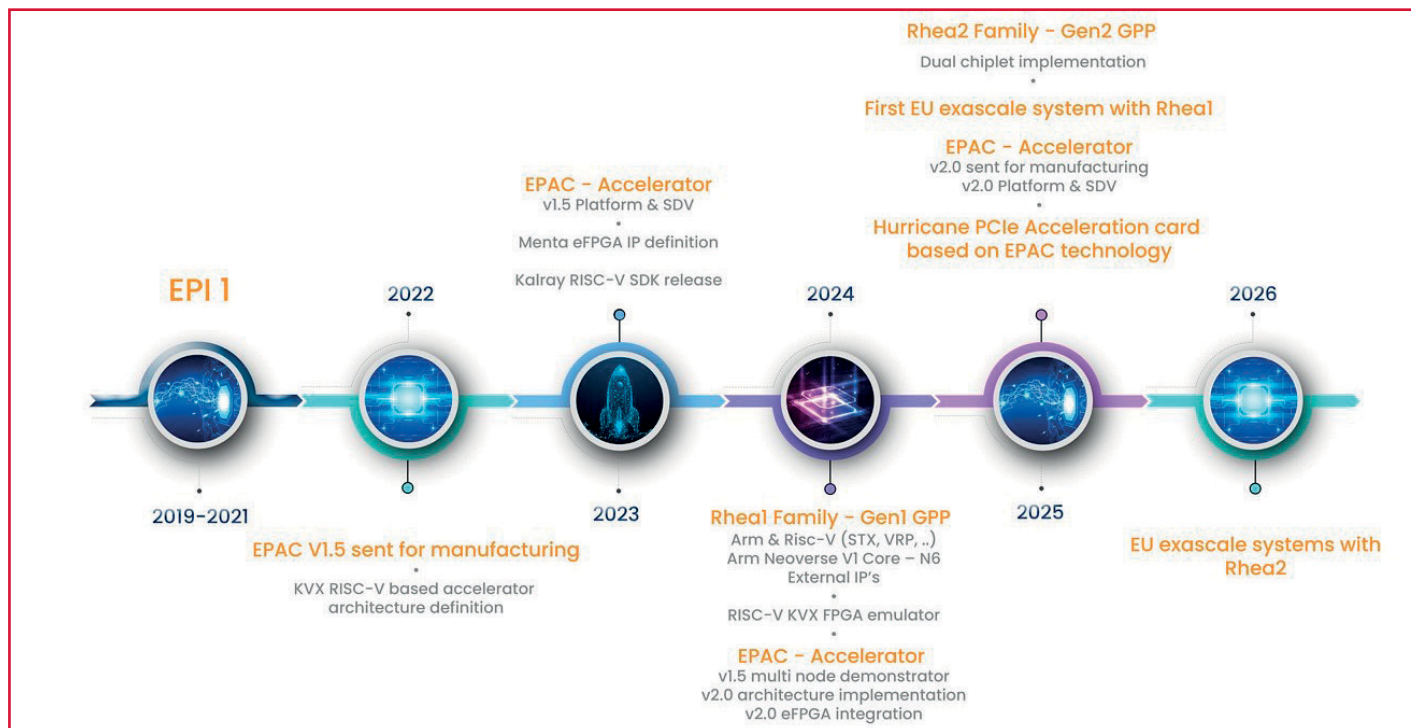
Rhea2 Family - Gen2 GPP
Dual chiplet implementation

First EU exascale system with Rhea1

EPAC - Accelerator
v2.0 sent for manufacturing
v2.0 Platform & SDV

Hurricane PCIe Acceleration card based on EPAC technology

EPAC - Accelerator
v1.5 Platform & SDV

Menta eFPGA IP definition

Kalray RISC-V SDK release

EPI 1

2022

2024

2026

2019-2021

2023

2025

EPAC V1.5 sent for manufacturing

KVX RISC-V based accelerator architecture definition

Rhea1 Family - Gen1 GPP
Arm & Risc-V (STX, VRP, ..)
Arm Neoverse V1 Core – N6
External IP's

RISC-V KVX FPGA emulator

EPAC - Accelerator
v1.5 multi node demonstrator
v2.0 architecture implementation
v2.0 eFPGA integration

EU exascale systems with Rhea2